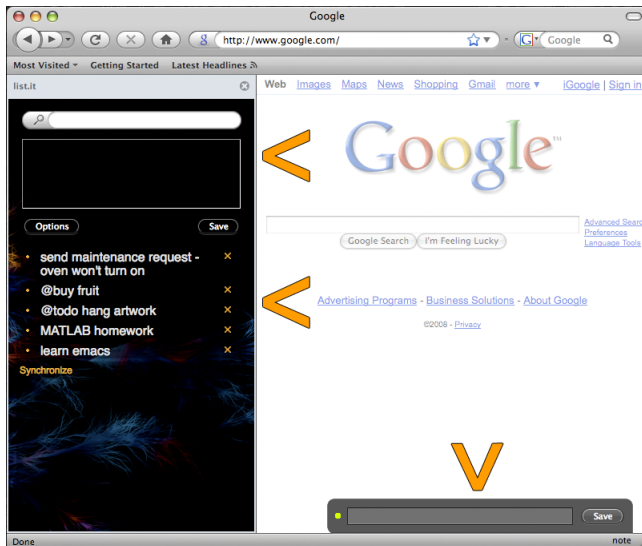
Google

http://www.google.com/

Google

Most Visited ▾ Getting Started Latest Headlines

list.it

Options Save

• send maintenance request - oven won't turn on ✕
• @buy fruit ✕
• @todo hang artwork ✕
• MATLAB homework ✕
• learn emacs ✕

Synchronize

Web Images Maps News Shopping Gmail more ▾ iGoogle | Sign in

Google™

Google Search I'm Feeling Lucky

Advanced Search
Preferences
Language Tools

Advertising Programs - Business Solutions - About Google

©2008 - Privacy

Save

Done note